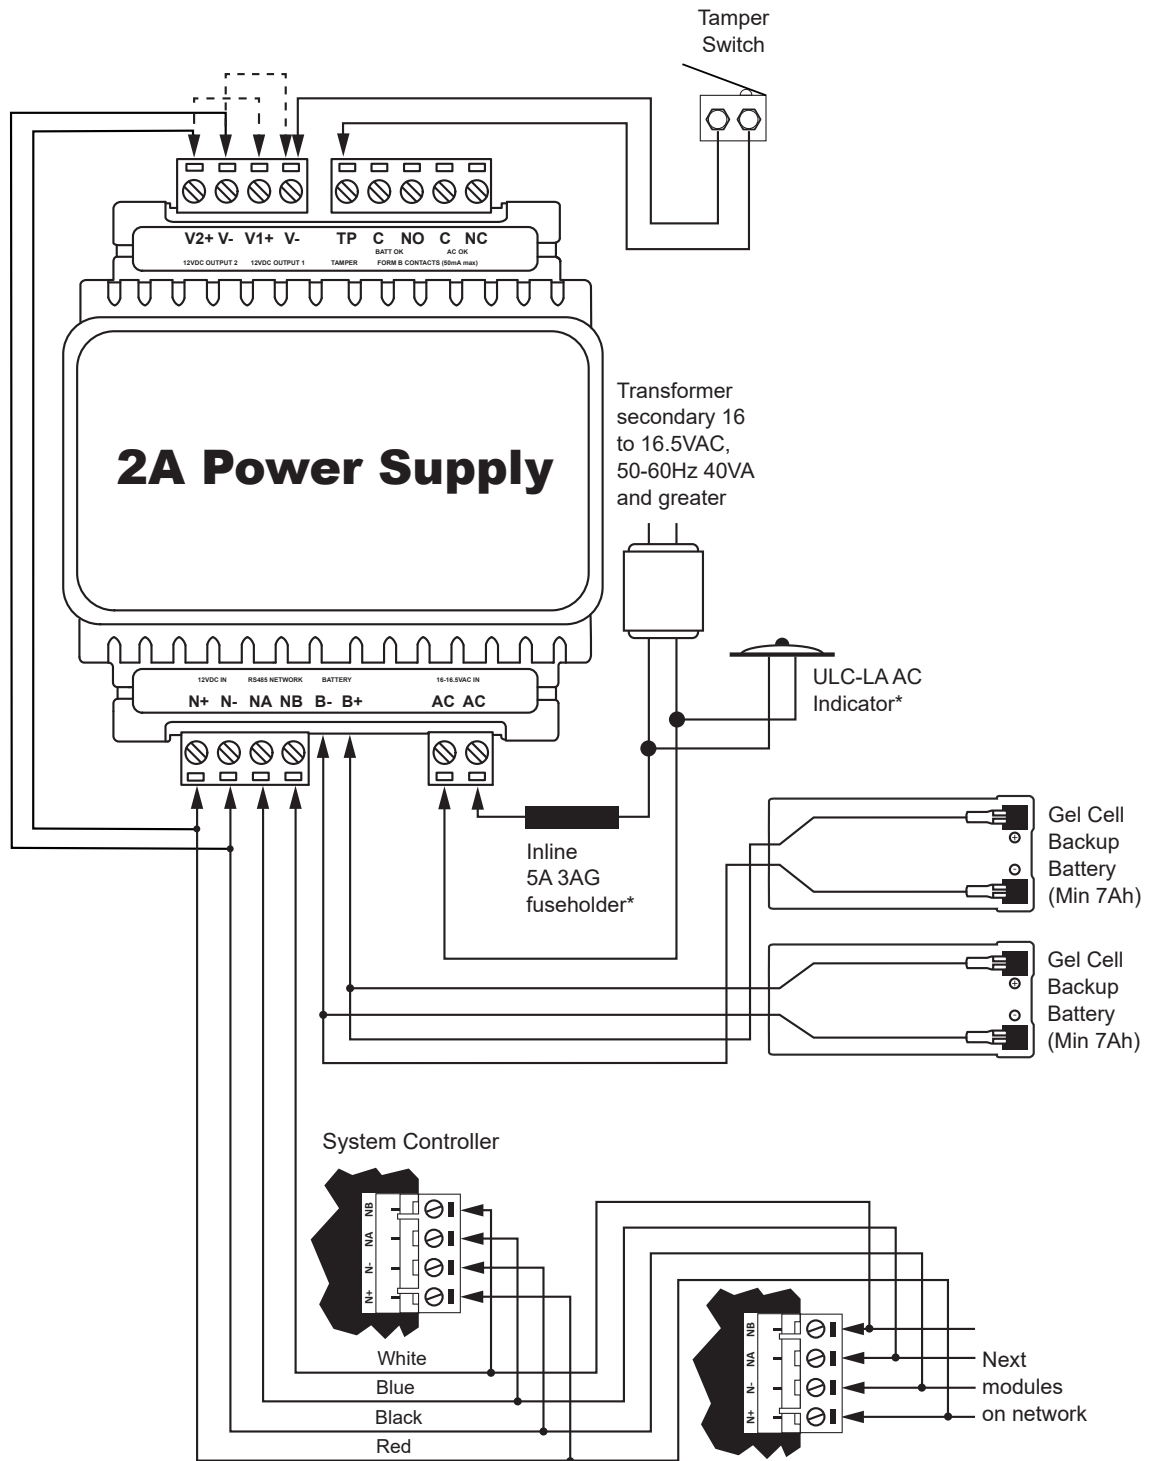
Tamper Switch

V2+ V- V1+ V- TP C NO C NC
BATT OK AC OK
12VDC OUTPUT 2 12VDC OUTPUT 1 TAMPER FORM B CONTACTS (50mA max)

2A Power Supply

Transformer secondary 16 to 16.5VAC, 50-60Hz 40VA and greater

12VDC IN RS485 NETWORK BATTERY 16-16.5VAC IN
N+ N- NA NB B- B+ AC AC

ULC-LA AC Indicator*

Inline 5A 3AG fuseholder*

Gel Cell Backup Battery (Min 7Ah)

Gel Cell Backup Battery (Min 7Ah)

System Controller

NB
NA
N-
N+

White
Blue
Black
Red

NB
NA
N-
N+

Next modules on network